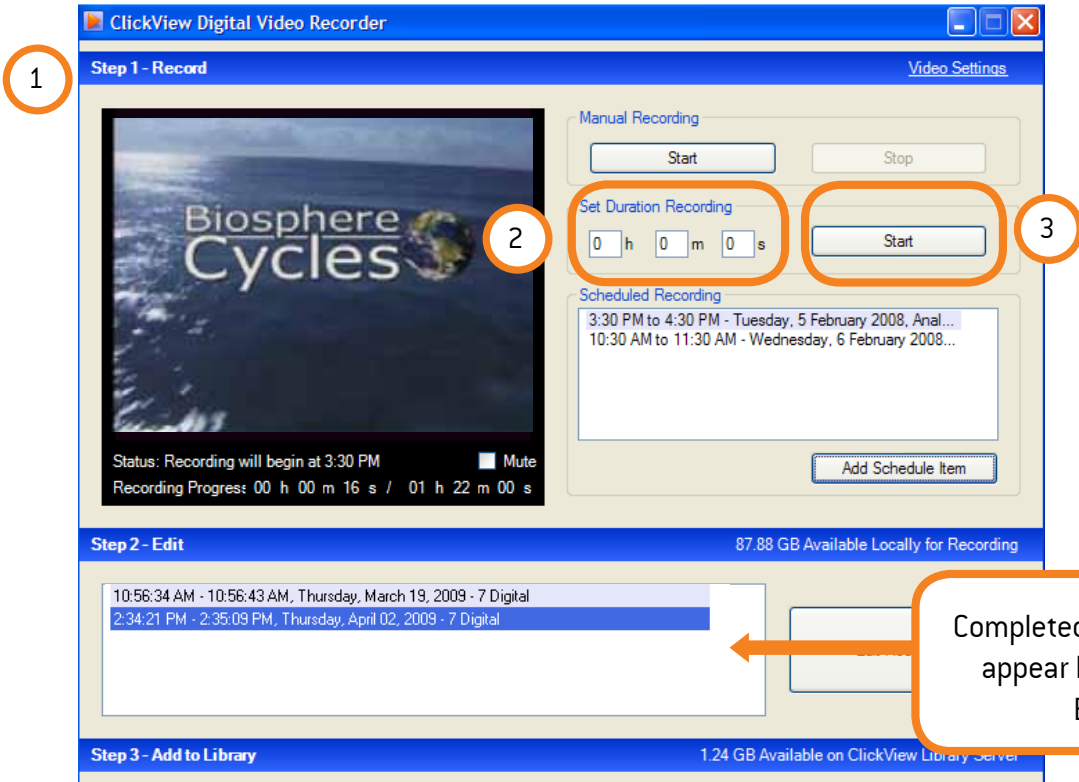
ClickView Digital Video Recorder

1

Step 1 - Record

Video Settings

Biosphere Cycles

Manual Recording

Start

Stop

Set Duration Recording

2

0 h 0 m 0 s

Start

3

Scheduled Recording

3:30 PM to 4:30 PM - Tuesday, 5 February 2008, Anal...
10:30 AM to 11:30 AM - Wednesday, 6 February 2008...

Status: Recording will begin at 3:30 PM

Mute

Recording Progress 00 h 00 m 16 s / 01 h 22 m 00 s

Add Schedule Item

Step 2 - Edit

87.88 GB Available Locally for Recording

10:56:34 AM - 10:56:43 AM, Thursday, March 19, 2009 - 7 Digital
2:34:21 PM - 2:35:09 PM, Thursday, April 02, 2009 - 7 Digital

Completed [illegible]
appear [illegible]
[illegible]

Step 3 - Add to Library

1.24 GB Available on ClickView Library Server